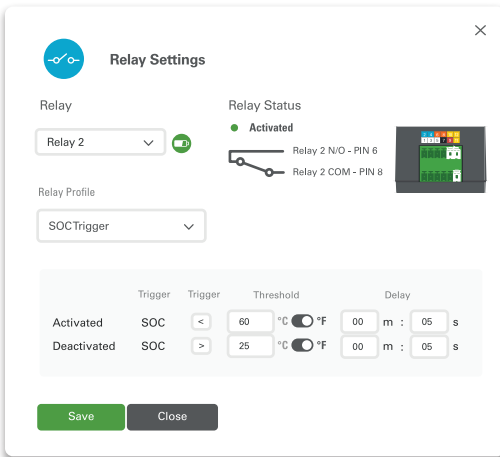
Relay Settings

Relay

Relay 2

Relay Profile

SOCTrigger

Relay Status

Activated

Relay 2 N/O - PIN 6

Relay 2 COM - PIN 8

| | Trigger | Trigger | Threshold | Delay |
|---|---|---|---|---|
| Activated | SOC | < | 60 °C °F | 00 m : 05 s |
| Deactivated | SOC | > | 25 °C °F | 00 m : 05 s |

Save

Close